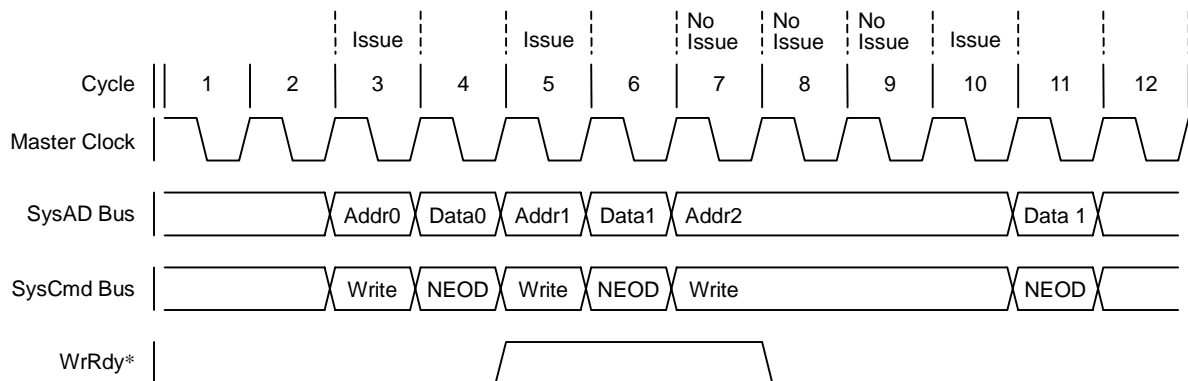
Issue Issue No Issue No Issue No Issue Issue

| Cycle | 1 | 2 | 3 | 4 | 5 | 6 | 7 | 8 | 9 | 10 | 11 | 12 |
|---|---|---|---|---|---|---|---|---|---|---|---|---|

Master Clock

SysAD Bus Addr0 Data0 Addr1 Data1 Addr2 Data 1

SysCmd Bus Write NEOD Write NEOD Write NEOD

WrRdy*